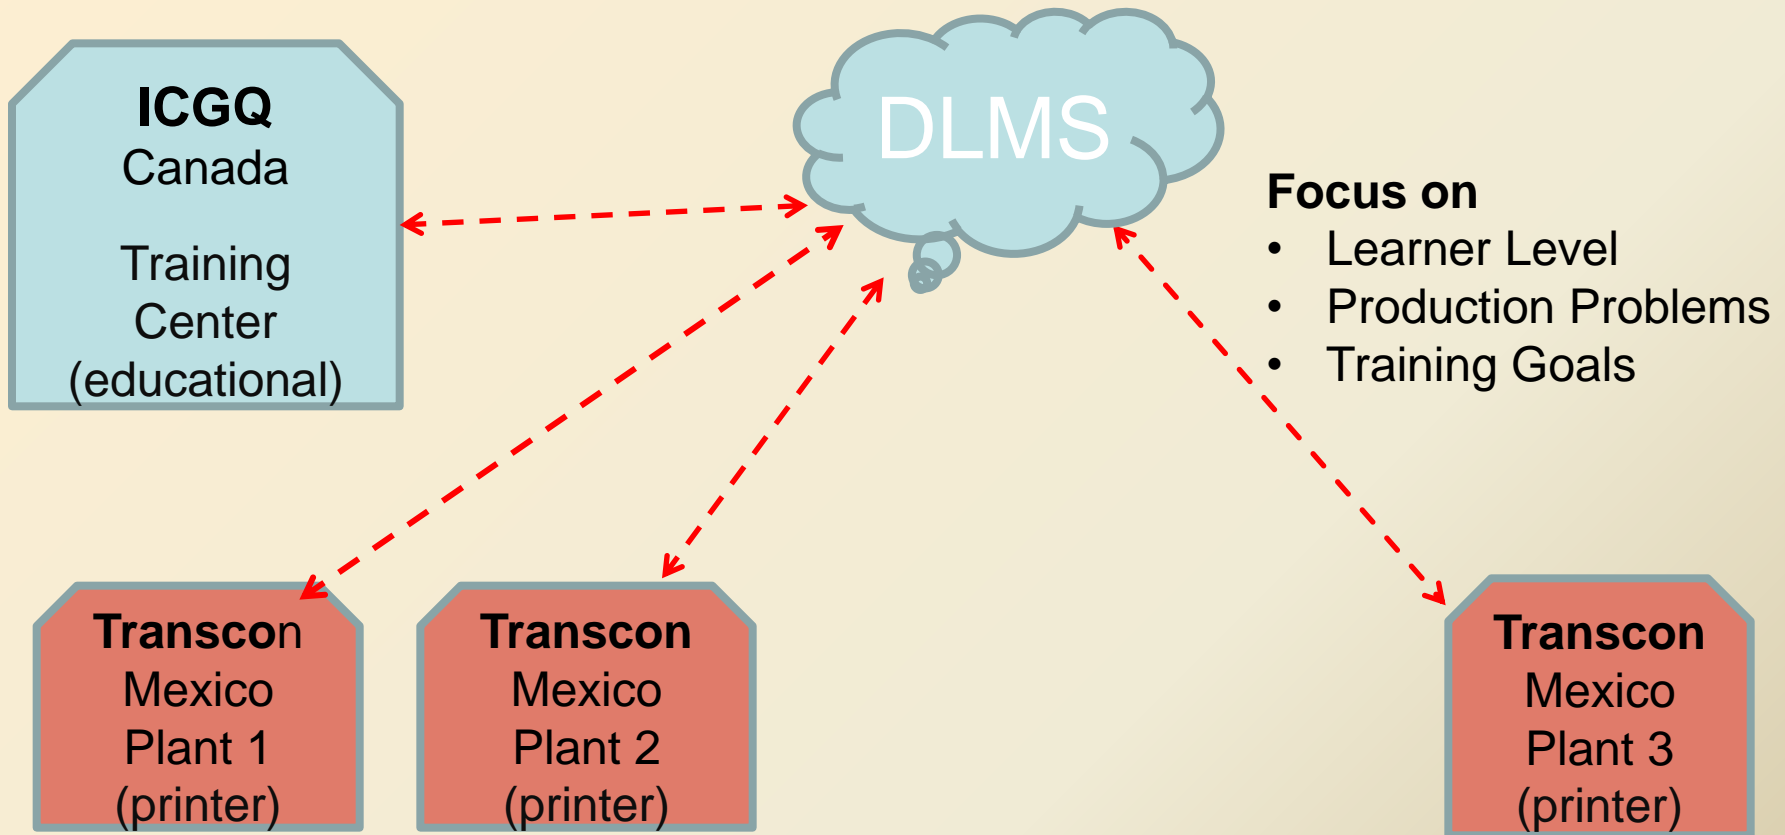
ICGQ
Canada

Training Center (educational)

DLMS

Focus on
• Learner Level
• Production Problems
• Training Goals

Transcon
Mexico
Plant 1
(printer)

Transcon
Mexico
Plant 2
(printer)

Transcon
Mexico
Plant 3
(printer)